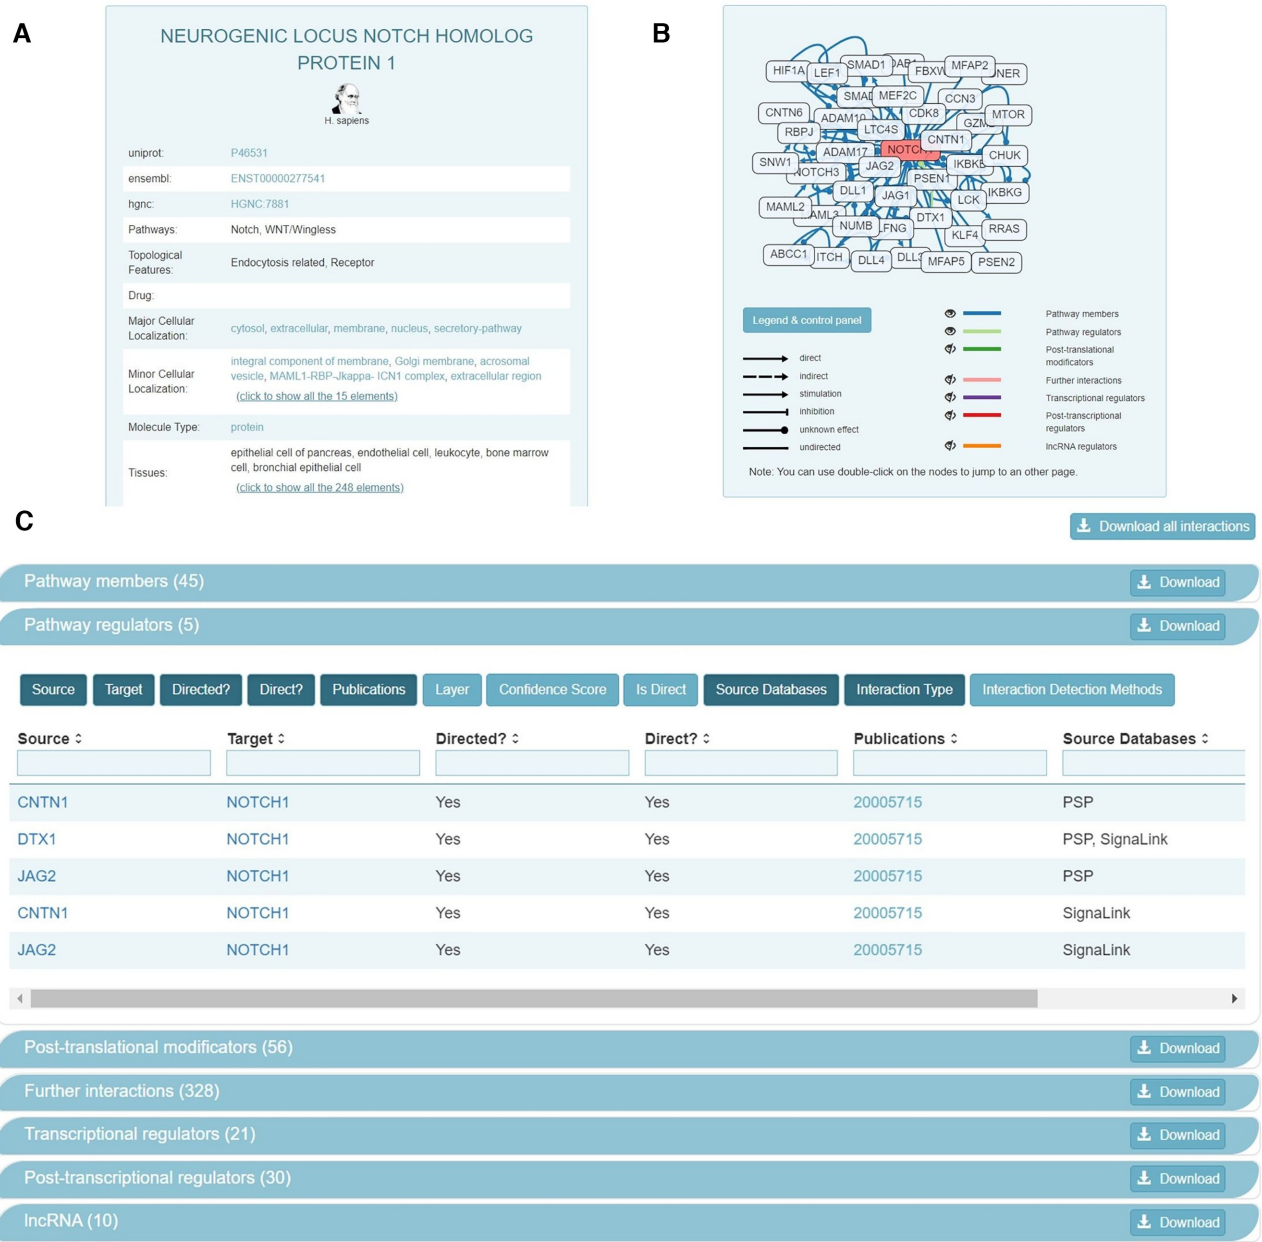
A

NEUROGENIC LOCUS NOTCH HOMOLOG PROTEIN 1

H. sapiens

| | |
|---|---|
| uniprot: | P46531 |
| ensembl: | ENST00000277541 |
| hgnc: | HGNC:7881 |
| Pathways: | Notch, WNT/Wingless |
| Topological Features: | Endocytosis related, Receptor |
| Drug: | |
| Major Cellular Localization: | cytosol, extracellular, membrane, nucleus, secretory-pathway |
| Minor Cellular Localization: | integral component of membrane, Golgi membrane, acrosomal vesicle, MAML1-RBP-Jkappa- ICN1 complex, extracellular region (click to show all the 15 elements) |
| Molecule Type: | protein |
| Tissues: | epithelial cell of pancreas, endothelial cell, leukocyte, bone marrow cell, bronchial epithelial cell (click to show all the 248 elements) |

B

HIF1A LEF1 SMAD1 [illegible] FBXW MFAP2 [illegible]NER SMA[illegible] MEF2C CCN3 CNTN6 ADAM10 CDK8 MTOR RBPJ LTC4S GZ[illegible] CNTN1 SNW1 ADAM17 NOTC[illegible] IKBKB CHUK NOTCH3 JAG2 PSEN1 DLL1 JAG1 IKBKG MAML2 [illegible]AML3 DTX1 LCK NUMB LFNG KLF4 RRAS ABCC1 ITCH DLL4 DLL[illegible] MFAP5 PSEN2

Legend & control panel

direct
indirect
stimulation
inhibition
unknown effect
undirected

Pathway members
Pathway regulators
Post-translational modificators
Further interactions
Transcriptional regulators
Post-transcriptional regulators
lncRNA regulators

Note: You can use double-click on the nodes to jump to an other page.

C

Download all interactions

Pathway members (45) Download

Pathway regulators (5) Download

Source Target Directed? Direct? Publications Layer Confidence Score Is Direct Source Databases Interaction Type Interaction Detection Methods

| Source | Target | Directed? | Direct? | Publications | Source Databases |
|---|---|---|---|---|---|
| CNTN1 | NOTCH1 | Yes | Yes | 20005715 | PSP |
| DTX1 | NOTCH1 | Yes | Yes | 20005715 | PSP, SignaLink |
| JAG2 | NOTCH1 | Yes | Yes | 20005715 | PSP |
| CNTN1 | NOTCH1 | Yes | Yes | 20005715 | SignaLink |
| JAG2 | NOTCH1 | Yes | Yes | 20005715 | SignaLink |

Post-translational modificators (56) Download

Further interactions (328) Download

Transcriptional regulators (21) Download

Post-transcriptional regulators (30) Download

lncRNA (10) Download